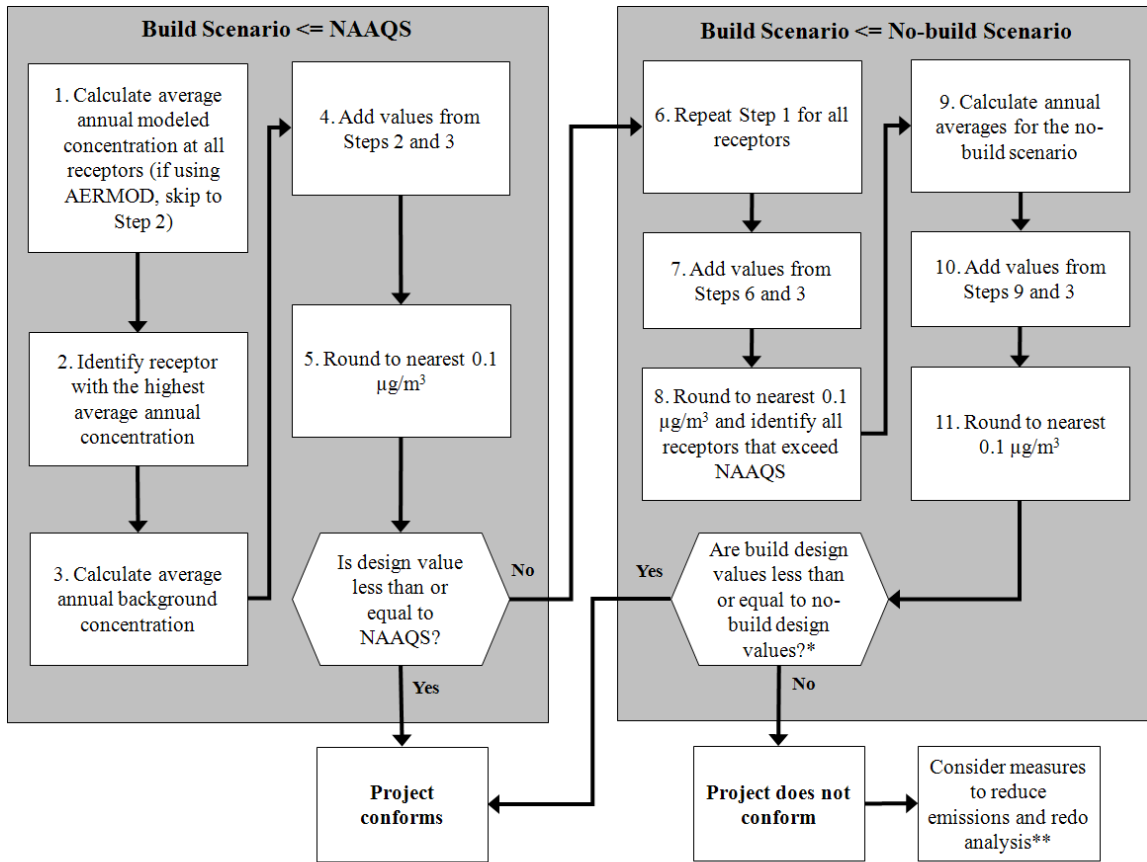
Build Scenario <= NAAQS

1. Calculate average annual modeled concentration at all receptors (if using AERMOD, skip to Step 2)

2. Identify receptor with the highest average annual concentration

3. Calculate average annual background concentration

4. Add values from Steps 2 and 3

5. Round to nearest 0.1 $\mu g/m^3$

Is design value less than or equal to NAAQS?

No

Yes

Build Scenario <= No-build Scenario

6. Repeat Step 1 for all receptors

7. Add values from Steps 6 and 3

8. Round to nearest 0.1 $\mu g/m^3$ and identify all receptors that exceed NAAQS

9. Calculate annual averages for the no-build scenario

10. Add values from Steps 9 and 3

11. Round to nearest 0.1 $\mu g/m^3$

Are build design values less than or equal to no-build design values?*

Yes

No

Project conforms

Project does not conform

Consider measures to reduce emissions and redo analysis**